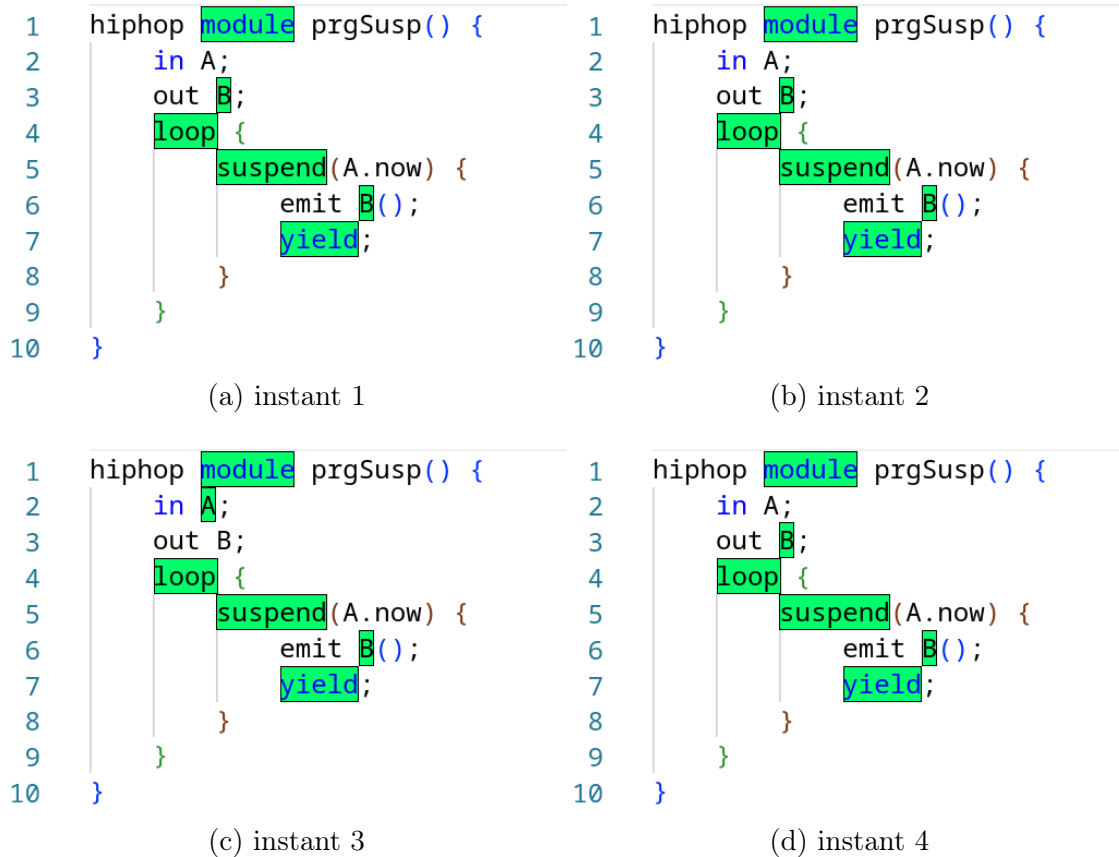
1 hiphop module prgSusp() {
2 in A;
3 out B;
4 loop {
5 suspend(A.now) {
6 emit B();
7 yield;
8 }
9 }
10 }

(a) instant 1

1 hiphop module prgSusp() {
2 in A;
3 out B;
4 loop {
5 suspend(A.now) {
6 emit B();
7 yield;
8 }
9 }
10 }

(b) instant 2

1 hiphop module prgSusp() {
2 in A;
3 out B;
4 loop {
5 suspend(A.now) {
6 emit B();
7 yield;
8 }
9 }
10 }

(c) instant 3

1 hiphop module prgSusp() {
2 in A;
3 out B;
4 loop {
5 suspend(A.now) {
6 emit B();
7 yield;
8 }
9 }
10 }

(d) instant 4